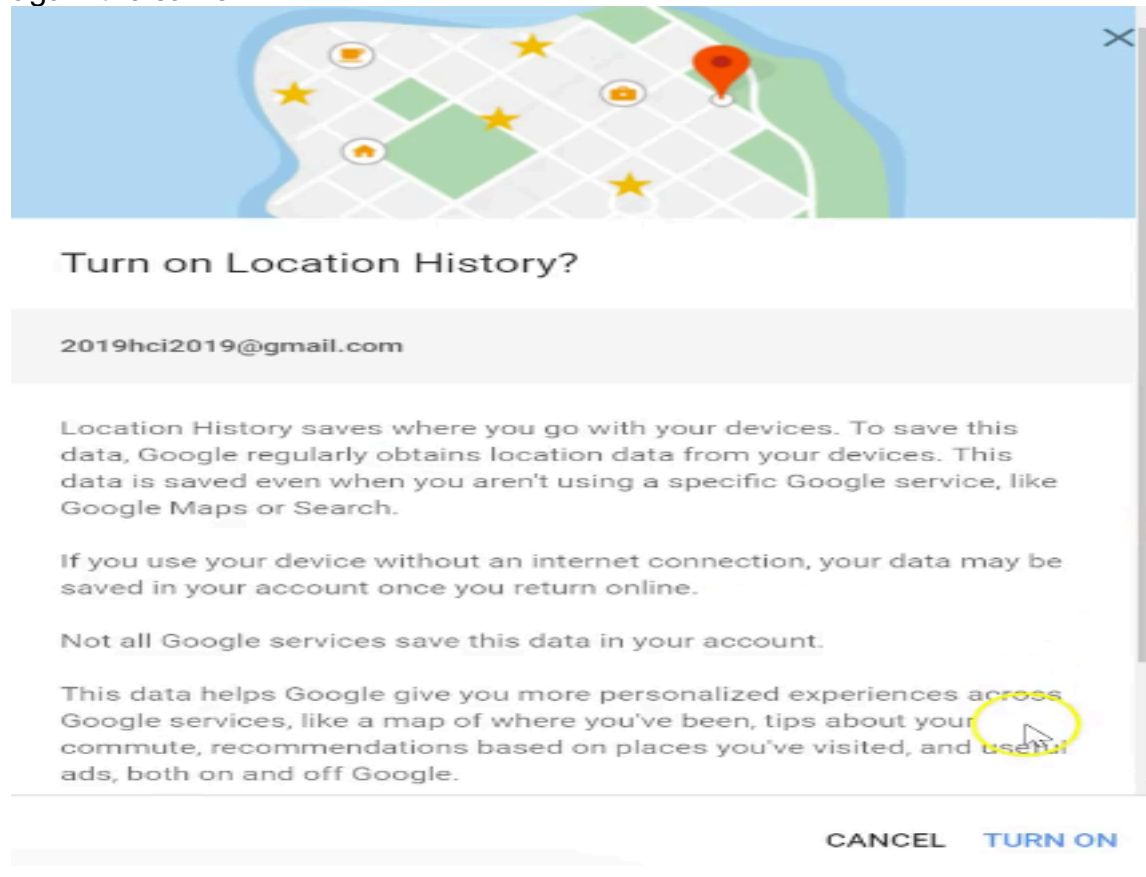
Turn on Location History?

2019hci2019@gmail.com

Location History saves where you go with your devices. To save this data, Google regularly obtains location data from your devices. This data is saved even when you aren't using a specific Google service, like Google Maps or Search.

If you use your device without an internet connection, your data may be saved in your account once you return online.

Not all Google services save this data in your account.

This data helps Google give you more personalized experiences across Google services, like a map of where you've been, tips about your commute, recommendations based on places you've visited, and useful ads, both on and off Google.

CANCEL TURN ON